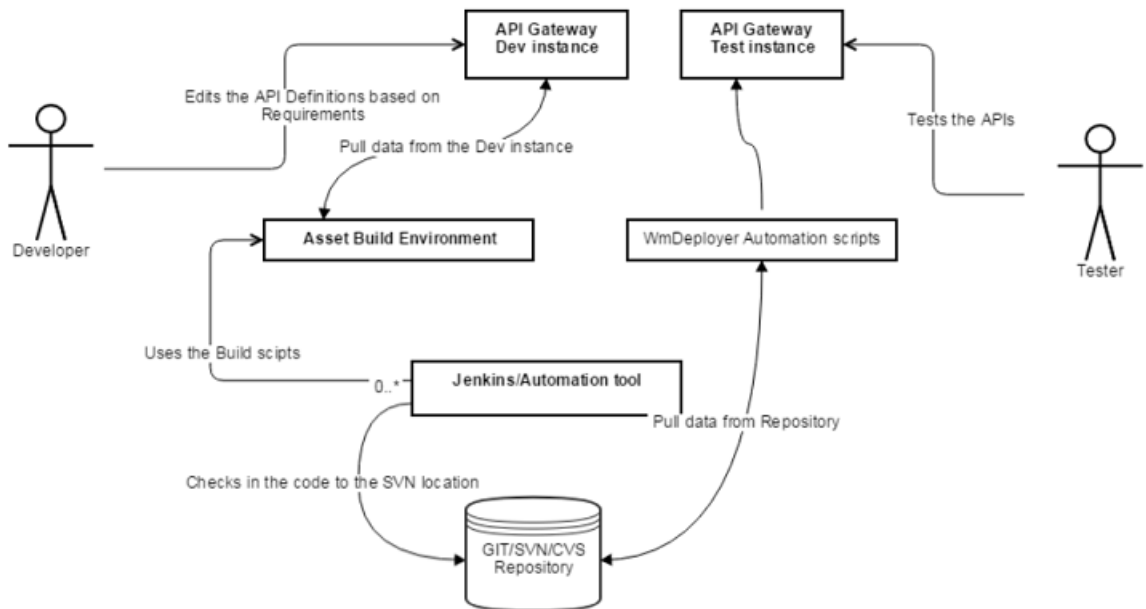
API Gateway Dev instance

API Gateway Test instance

Edits the API Definitions based on Requirements

Tests the APIs

Pull data from the Dev instance

Developer

Asset Build Environment

WmDeployer Automation scripts

Tester

Uses the Build scipts

0..*

Jenkins/Automation tool

Pull data from Repository

Checks in the code to the SVN location

GIT/SVN/CVS Repository